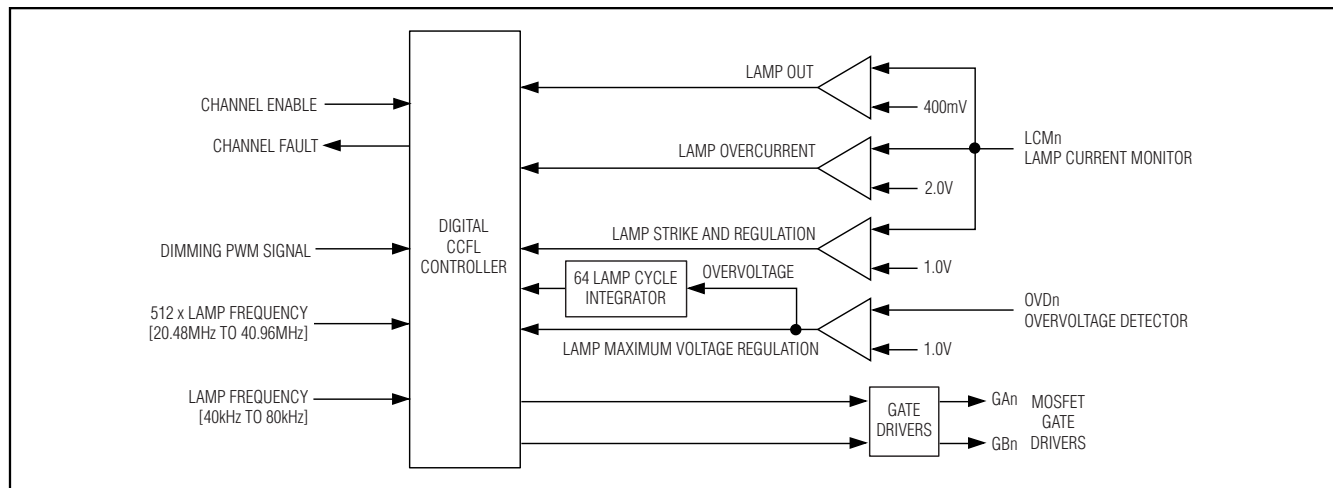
CHANNEL ENABLE

CHANNEL FAULT

DIMMING PWM SIGNAL

512 x LAMP FREQUENCY
[20.48MHz TO 40.96MHz]

LAMP FREQUENCY
[40kHz TO 80kHz]

DIGITAL
CCFL
CONTROLLER

LAMP OUT

400mV

LAMP OVERCURRENT

2.0V

LCMn
LAMP CURRENT MONITOR

LAMP STRIKE AND REGULATION

1.0V

64 LAMP CYCLE
INTEGRATOR

OVERVOLTAGE

OVDn
OVERVOLTAGE DETECTOR

LAMP MAXIMUM VOLTAGE REGULATION

1.0V

GATE
DRIVERS

GAn

GBn

MOSFET
GATE
DRIVERS